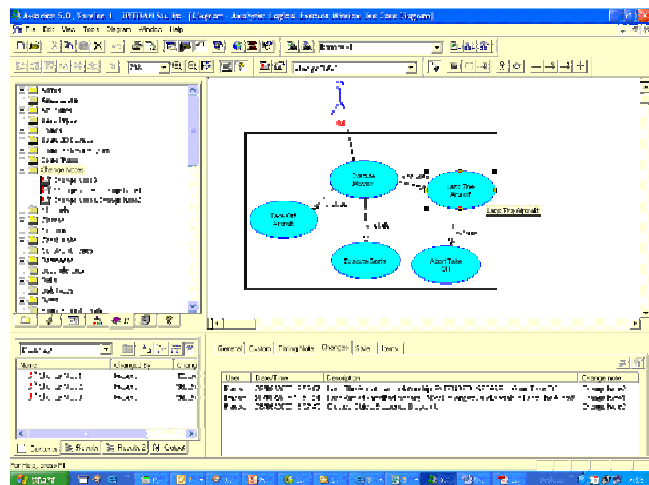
Axiom 6.0 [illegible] - [Diagram: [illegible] Use Case Diagram]

File Edit View Tools Diagram Window Help

Execute Mission

Land The Aircraft

Execute Aircraft

Execute Sortie

Abort Take Off

Land The Aircraft

General Custom Formulations Changes Rules Users

User Date/Time Description Change note

Start

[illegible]